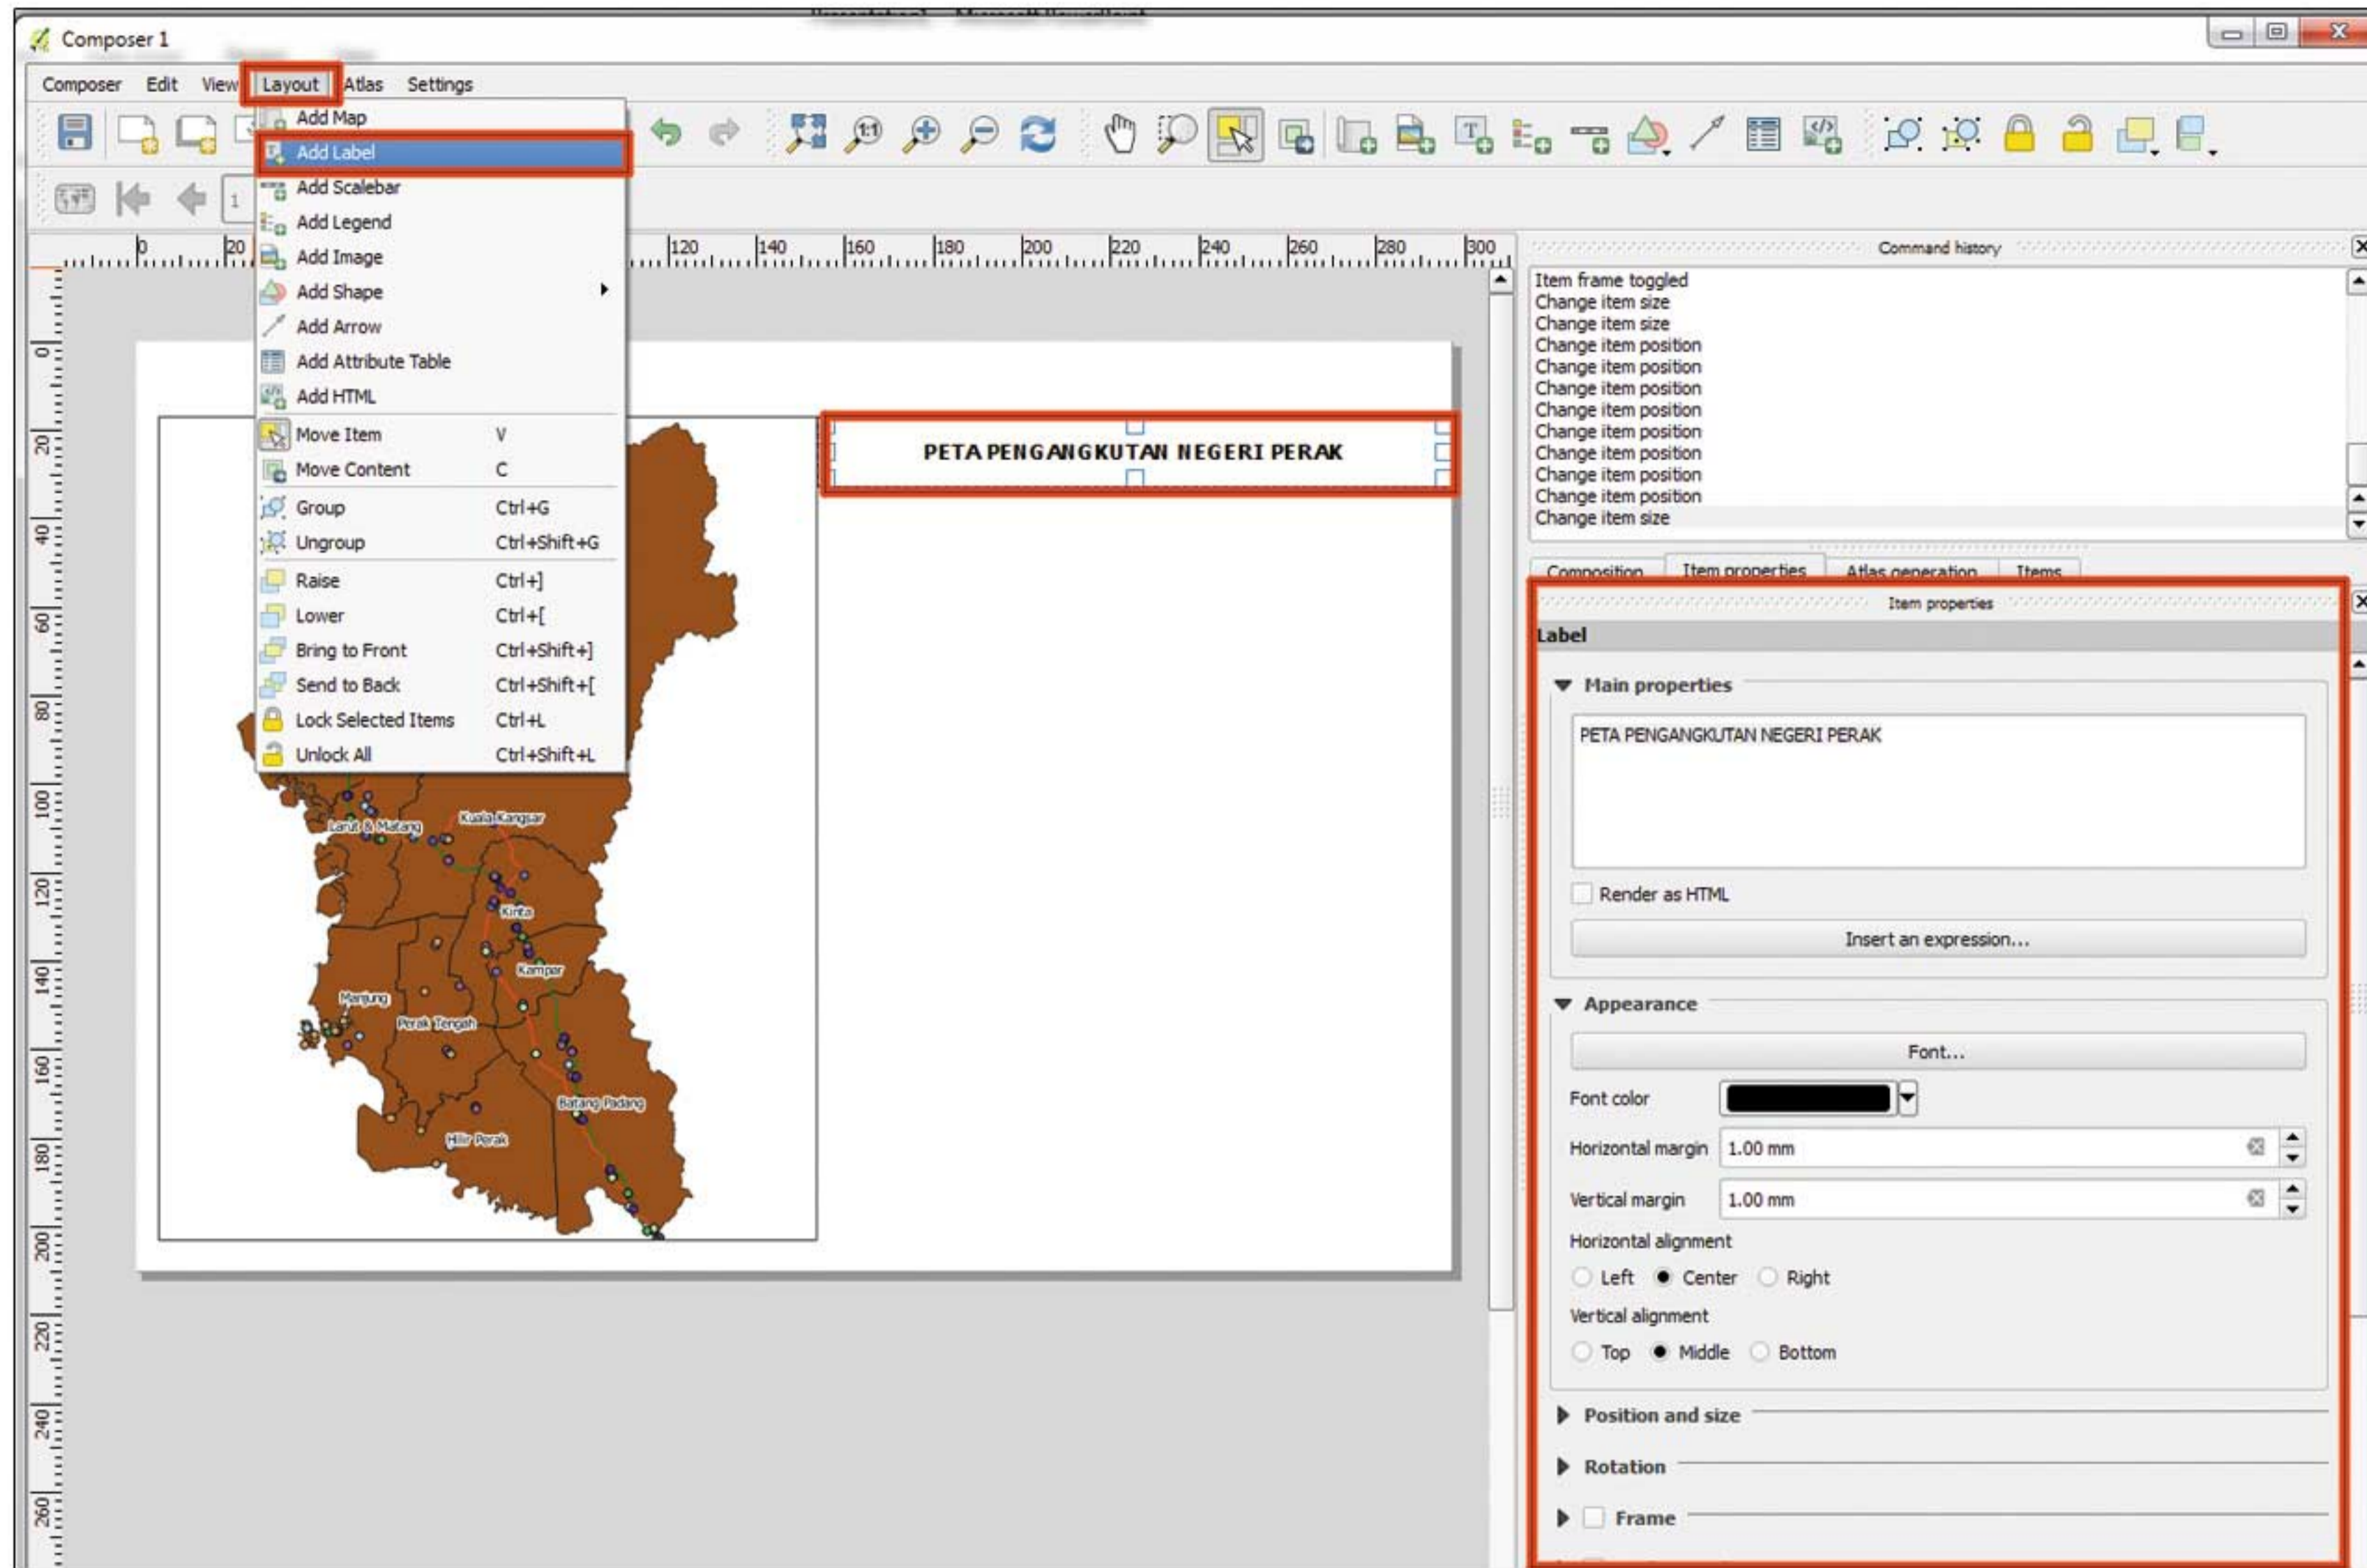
Composer 1

Composer Edit View Layout Atlas Settings

Add Map
Add Label
Add Scalebar
Add Legend
Add Image
Add Shape
Add Arrow
Add Attribute Table
Add HTML
Move Item V
Move Content C
Group Ctrl+G
Ungroup Ctrl+Shift+G
Raise Ctrl+]
Lower Ctrl+[
Bring to Front Ctrl+Shift+]
Send to Back Ctrl+Shift+[
Lock Selected Items Ctrl+L
Unlock All Ctrl+Shift+L

0 20 120 140 160 180 200 220 240 260 280 300

0 20 40 60 80 100 120 140 160 180 200 220 240 260

PETA PENGANGKUTAN NEGERI PERAK

Larut & Matang
Kuala Kangsar
Kinta
Kampar
Manjung
Perak Tengah
Batang Padang
Hilir Perak

Command history
Item frame toggled
Change item size
Change item size
Change item position
Change item position
Change item position
Change item position
Change item position
Change item position
Change item position
Change item position
Change item size

Composition Item properties Atlas generation Items

Item properties
Label
Main properties
PETA PENGANGKUTAN NEGERI PERAK
Render as HTML
Insert an expression...
Appearance
Font...
Font color
Horizontal margin 1.00 mm
Vertical margin 1.00 mm
Horizontal alignment
Left Center Right
Vertical alignment
Top Middle Bottom
Position and size
Rotation
Frame